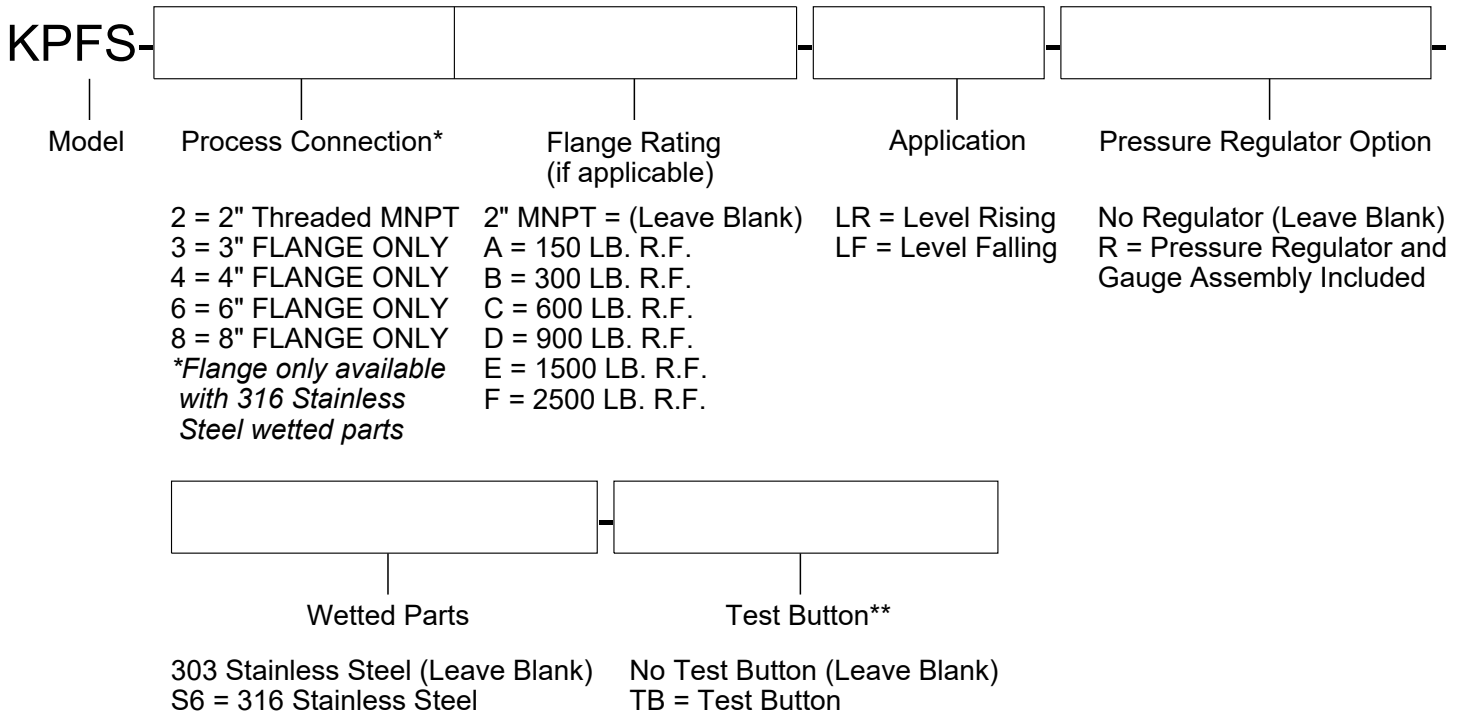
KPFS- - - -

Model

Process Connection*

2 = 2" Threaded MNPT
3 = 3" FLANGE ONLY
4 = 4" FLANGE ONLY
6 = 6" FLANGE ONLY
8 = 8" FLANGE ONLY
*Flange only available with 316 Stainless Steel wetted parts

Flange Rating (if applicable)

2" MNPT = (Leave Blank)
A = 150 LB. R.F.
B = 300 LB. R.F.
C = 600 LB. R.F.
D = 900 LB. R.F.
E = 1500 LB. R.F.
F = 2500 LB. R.F.

Application

LR = Level Rising
LF = Level Falling

Pressure Regulator Option

No Regulator (Leave Blank)
R = Pressure Regulator and Gauge Assembly Included

Wetted Parts

303 Stainless Steel (Leave Blank)
S6 = 316 Stainless Steel

Test Button**

No Test Button (Leave Blank)
TB = Test Button